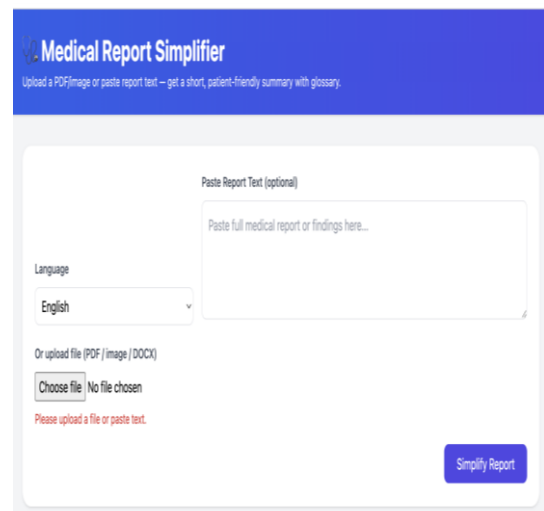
Medical Report Simplifier

Upload a PDF/image or paste report text — get a short, patient-friendly summary with glossary.

Paste Report Text (optional)

Paste full medical report or findings here...

Language

English

Or upload file (PDF / image / DOCX)

Choose file No file chosen

Please upload a file or paste text.

Simplify Report